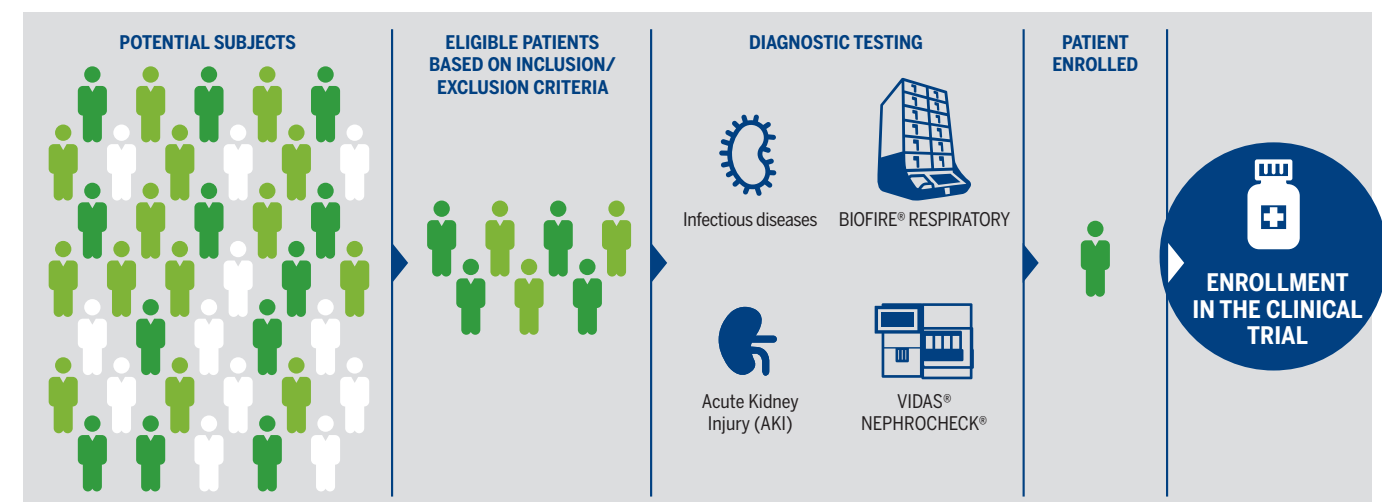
POTENTIAL SUBJECTS

ELIGIBLE PATIENTS BASED ON INCLUSION/ EXCLUSION CRITERIA

DIAGNOSTIC TESTING

Infectious diseases

BIOFIRE® RESPIRATORY

Acute Kidney Injury (AKI)

VIDAS® NEPHROCHECK®

PATIENT ENROLLED

ENROLLMENT IN THE CLINICAL TRIAL